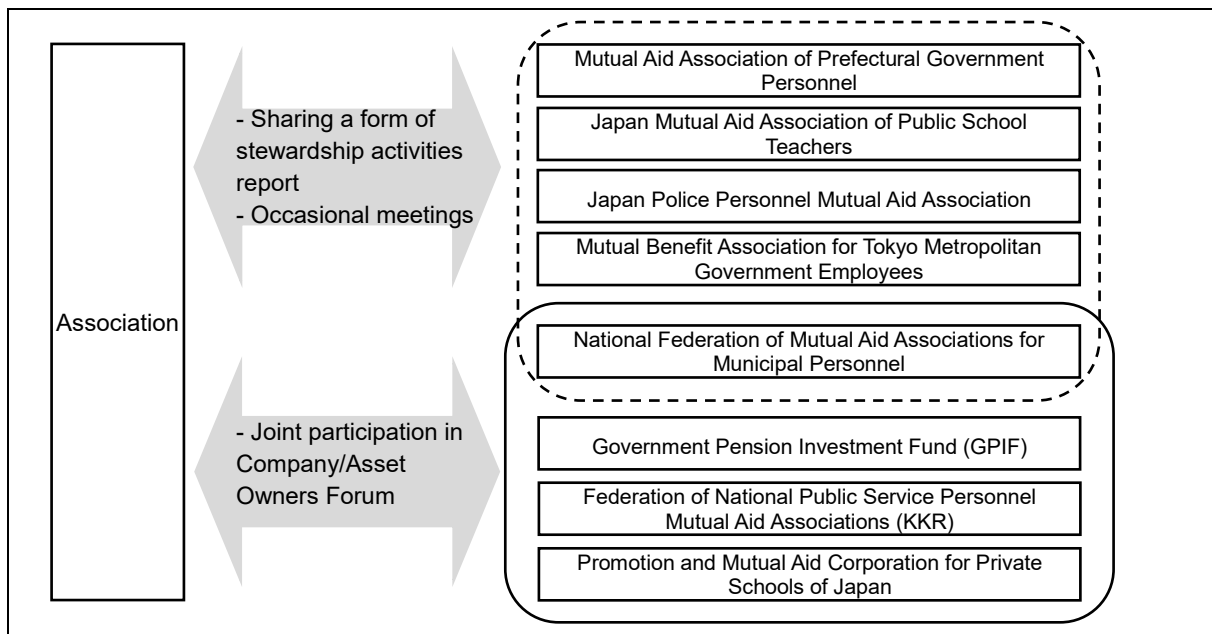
Association

- Sharing a form of stewardship activities report
- Occasional meetings

- Joint participation in Company/Asset Owners Forum

Mutual Aid Association of Prefectural Government Personnel

Japan Mutual Aid Association of Public School Teachers

Japan Police Personnel Mutual Aid Association

Mutual Benefit Association for Tokyo Metropolitan Government Employees

National Federation of Mutual Aid Associations for Municipal Personnel

Government Pension Investment Fund (GPIF)

Federation of National Public Service Personnel Mutual Aid Associations (KKR)

Promotion and Mutual Aid Corporation for Private Schools of Japan